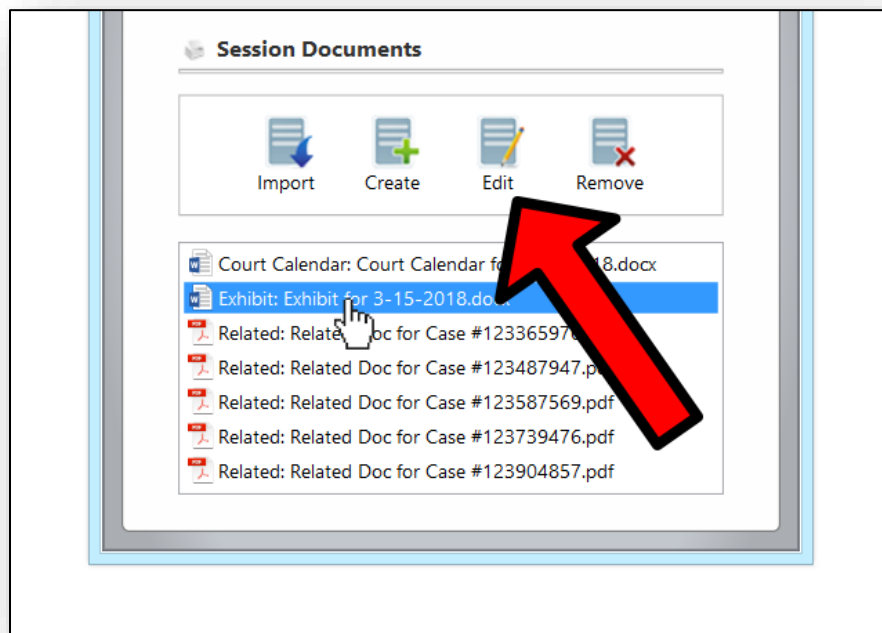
Session Documents

Import
Create
Edit
Remove

Court Calendar: Court Calendar fo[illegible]18.docx
Exhibit: Exhibit for 3-15-2018.doc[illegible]
Related: Related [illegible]oc for Case #12336597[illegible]
Related: Related Doc for Case #123487947.p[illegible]
Related: Related Doc for Case #123587569.pdf
Related: Related Doc for Case #123739476.pdf
Related: Related Doc for Case #123904857.pdf